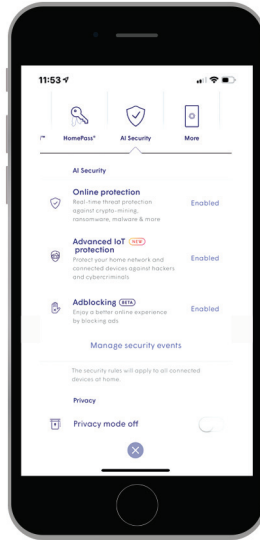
11:53

HomePass® AI Security More

AI Security

Online protection
Real-time threat protection against crypto-mining, ransomware, malware & more
Enabled

Advanced IoT NEW protection
Protect your home network and connected devices against trackers and cybercriminals
Enabled

Adblocking BETA
Enjoy a better online experience by blocking ads
Enabled

Manage security events

The security rules will apply to all connected devices at home.

Privacy

Privacy mode off